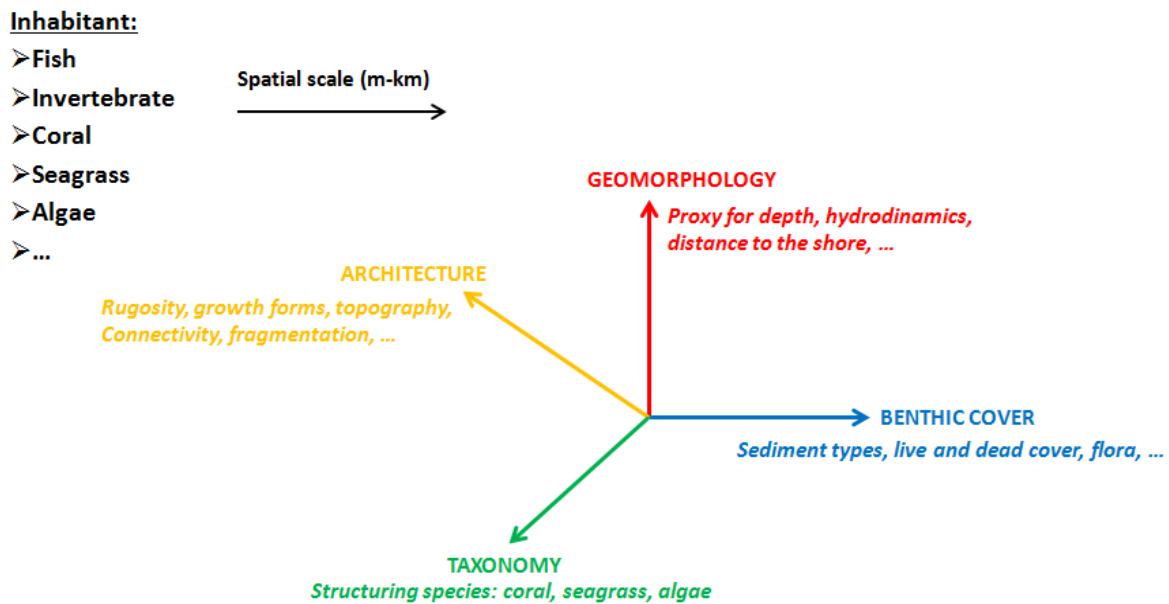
Inhabitant:
➢Fish
➢Invertebrate
➢Coral
➢Seagrass
➢Algae
➢…

Spatial scale (m-km)

GEOMORPHOLOGY
Proxy for depth, hydrodinamics, distance to the shore, …

ARCHITECTURE
Rugosity, growth forms, topography, Connectivity, fragmentation, …

BENTHIC COVER
Sediment types, live and dead cover, flora, …

TAXONOMY
Structuring species: coral, seagrass, algae